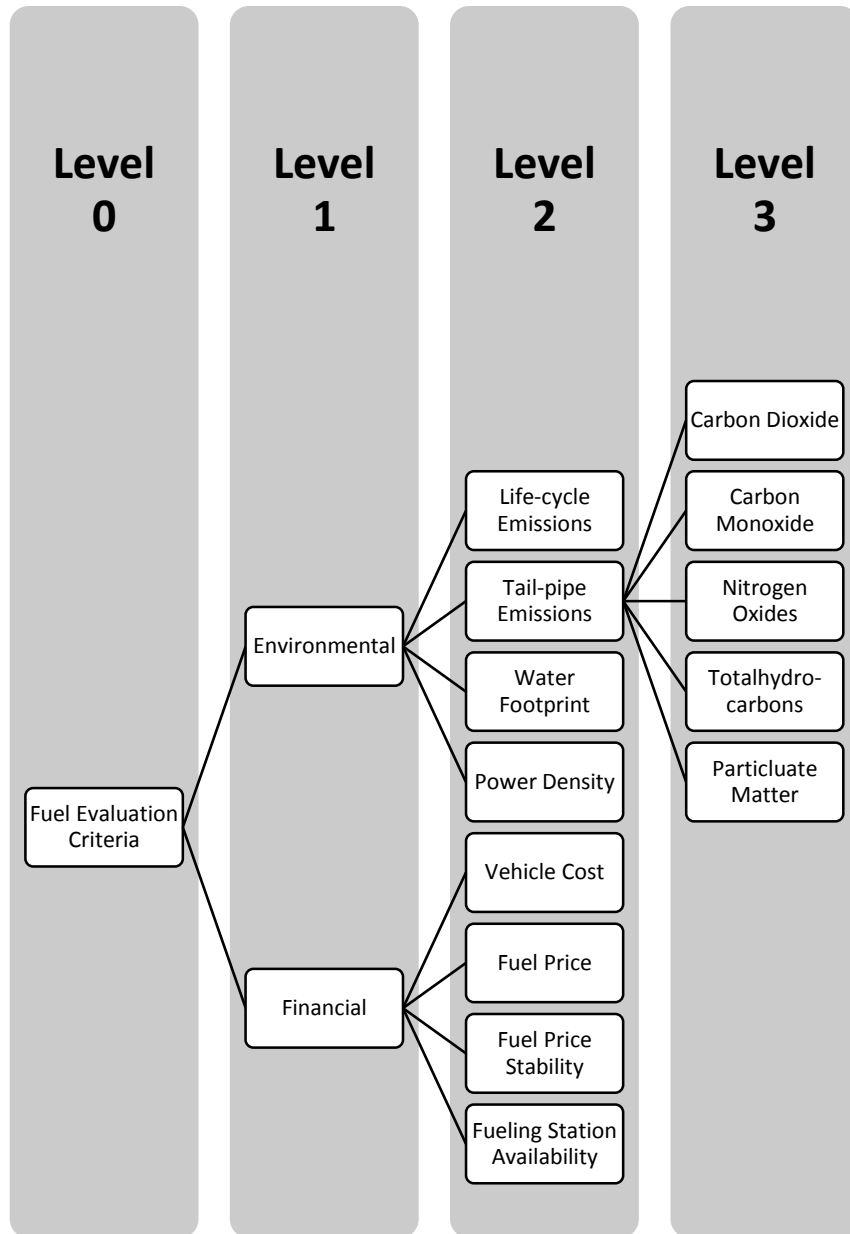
Level 0

Level 1

Level 2

Level 3

Fuel Evaluation Criteria

Environmental

Financial

Life-cycle Emissions

Tail-pipe Emissions

Water Footprint

Power Density

Vehicle Cost

Fuel Price

Fuel Price Stability

Fueling Station Availability

Carbon Dioxide

Carbon Monoxide

Nitrogen Oxides

Totalhydro-carbons

Particluate Matter